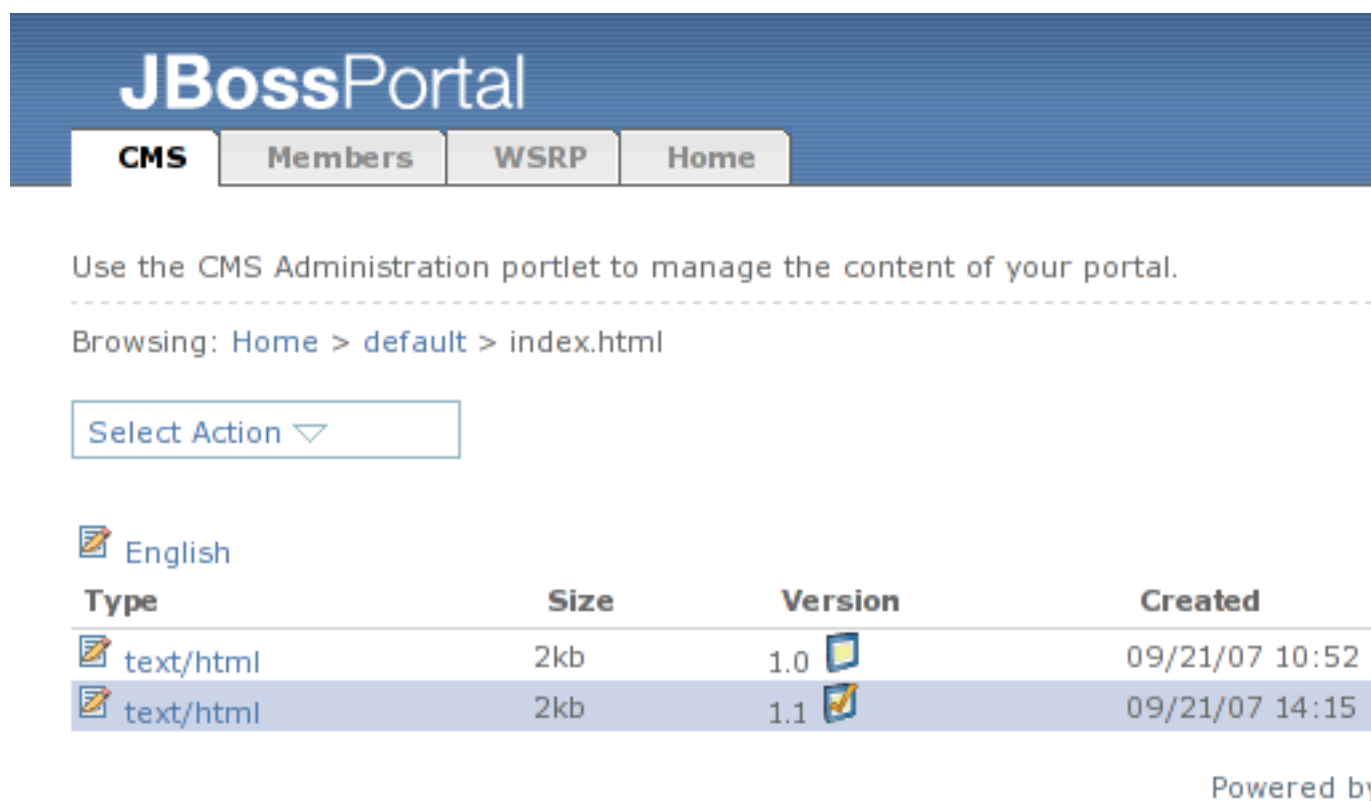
JBossPortal

CMS Members WSRP Home

Use the CMS Administration portlet to manage the content of your portal.

Browsing: Home > default > index.html

Select Action

English

| Type | Size | Version | Created |
|---|---|---|---|
| text/html | 2kb | 1.0 | 09/21/07 10:52 |
| text/html | 2kb | 1.1 | 09/21/07 14:15 |

Powered by